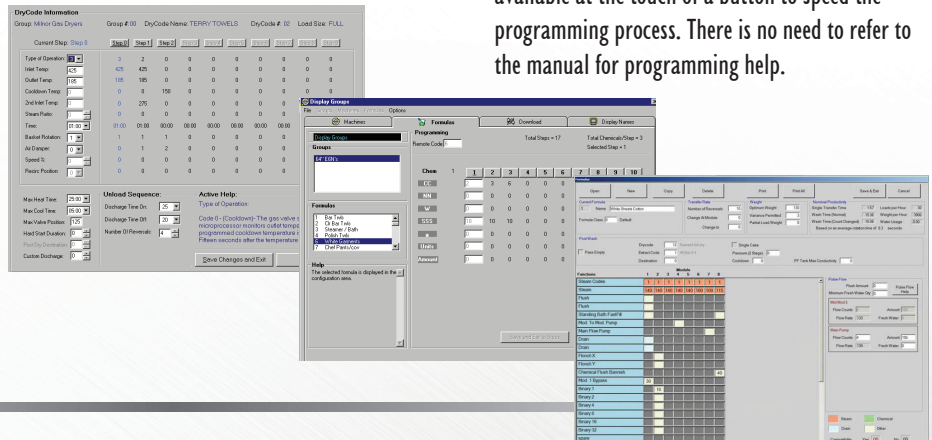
available at the touch of a button to speed the programming process. There is no need to refer to the manual for programming help.

DryCode Information
Group: Minor Gas Dryers Group #: 00 DryCode Name: TERRY TOWELS DryCode #: 02 Load Size: FULL

Current Step: Step 0 Step 0 Step 1 Step 2

Type of Operation: 3 2 0 0 0 0 0 0 0
Inlet Temp: 425 425 0 0 0 0 0 0 0
Outlet Temp: 185 185 0 0 0 0 0 0 0
Cooldown Temp: 0 0 150 0 0 0 0 0 0
2nd Inlet Temp: 0 275 0 0 0 0 0 0 0
Steam Ratio:
Time: 01:00 01:00 00:00 00:00 00:00 00:00 00:00 00:00 00:00
Basket Rotation: 1 1 1 0 0 0 0 0 0
Air Damper: 0 1 2 0 0 0 0 0 0
Speed S: 0 0 0 0 0 0 0 0 0
Reversing Position: 0 0 0 0 0 0 0 0 0

Max Heat Time: 25:00
Max Cool Time: 05:00
Max Valve Position: 125
Heat Start Duration: 0
Post Dry Destination: 0
Custom Discharge: 0

Unload Sequence:
Discharge Time On: 25
Discharge Time Off: 20
Number Of Reversals: 4

Active Help:
Type of Operation:
Code 0 - (Cooldown)- The gas valve s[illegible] microprocessor monitors outlet temp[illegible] programmed cooldown temperature i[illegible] Fifteen seconds after the temperature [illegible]

Save Changes and Exit

Display Groups
File Options
Machines Formulas Download Display Names
Display Groups
Groups
64" EGN's
Programming
Remote Code
Total Steps = 17
Total Chemicals/Step = 3
Selected Step = 1
Chem 1 | 1 | 2 | 3 | 4 | 5 | 6 | 7 | 8 | 9 | 10
CC 3 3 6 0 0 0
NN 0 0 0 0 0 0
W 0 0 0 0 0 0
SSS 10 10 10 0 0 0
Units 0 0 0 0 0 0
Amount 0 0 0 0 0 0
Formulas
1 Bar Tels
2 Oil Bar Tels
3 Steamer / Bath
4 Polish Tels
5 White Garments
6 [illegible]
7 Chef Pants/cov
Help
The selected formula is displayed in the configuration area.
Save and Exit

Open New Copy Delete Print Print All Save & Exit Cancel
Current Formula
Name: White Sheet Cotton
Formula Class Default
Transfer Rate
Number of Reversals
Change At Module
Change to
Weight
Optimum Weight
Variance Permitted
Partial Load Weight
Nominal Productivity
Single Transfer Time
Wash Time (Normal)
Wash Time (Over Changed)
Loads per Hour
Weight per Hour
Water Usage
Based on an average station time of 0.1 seconds
Post Wash
Press Empty
Drycode
Select Code
Destination
Single Cake
Pressure (0 Steps)
Cooldown
PF Tank Max Conductivity
Functions
Module
1 2 3 4 5 6 7 8
Steam Codes
Steam
Flush
Flush
Standing Bath Fwd/Rtl
Next To Mod. Pump
Main Flow Pump
Drain
Drain
Flonch X
Flonch Y
Chemical Flush Barrel
Mod. 1 Bypass
Binary 1
Binary 2
Binary 4
Binary 8
Binary 16
Binary 32
Pulse Flow
Pulse Amount
Minimum Pulse Water %
Pulse Flow Rate
Wet Mod 1
Flow Counts
Amount
Flow Rate
Fresh Water
Main Pump
Flow Counts
Amount
Flow Rate
Fresh Water
Steam Chemical
Drain Other